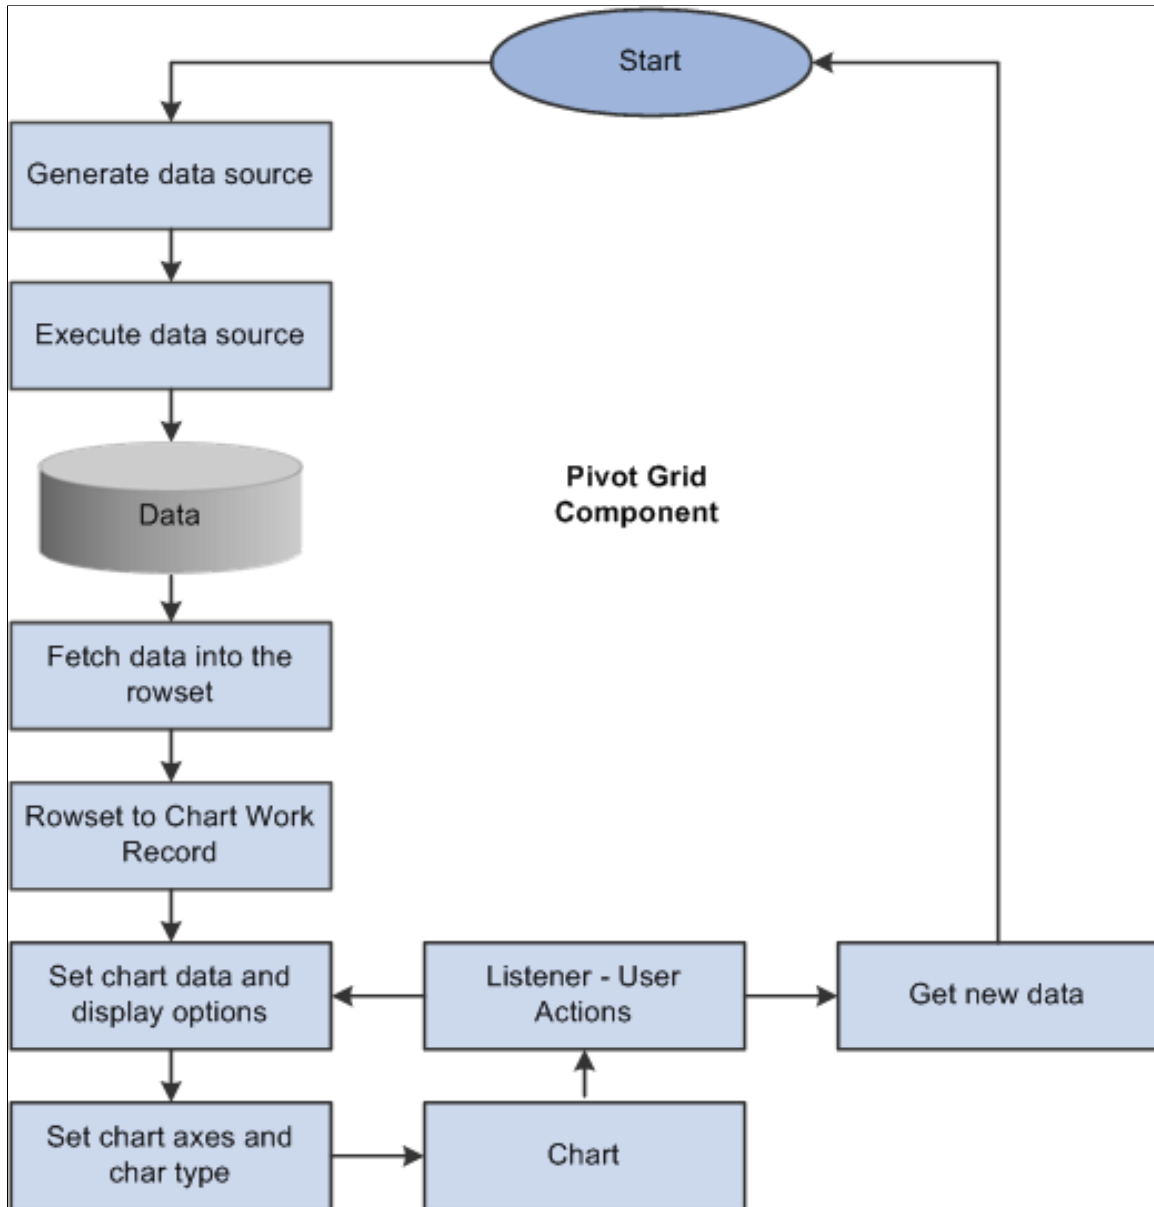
Start

Generate data source

Execute data source

Data

Pivot Grid Component

Fetch data into the rowset

Rowset to Chart Work Record

Set chart data and display options

Listener - User Actions

Get new data

Set chart axes and char type

Chart